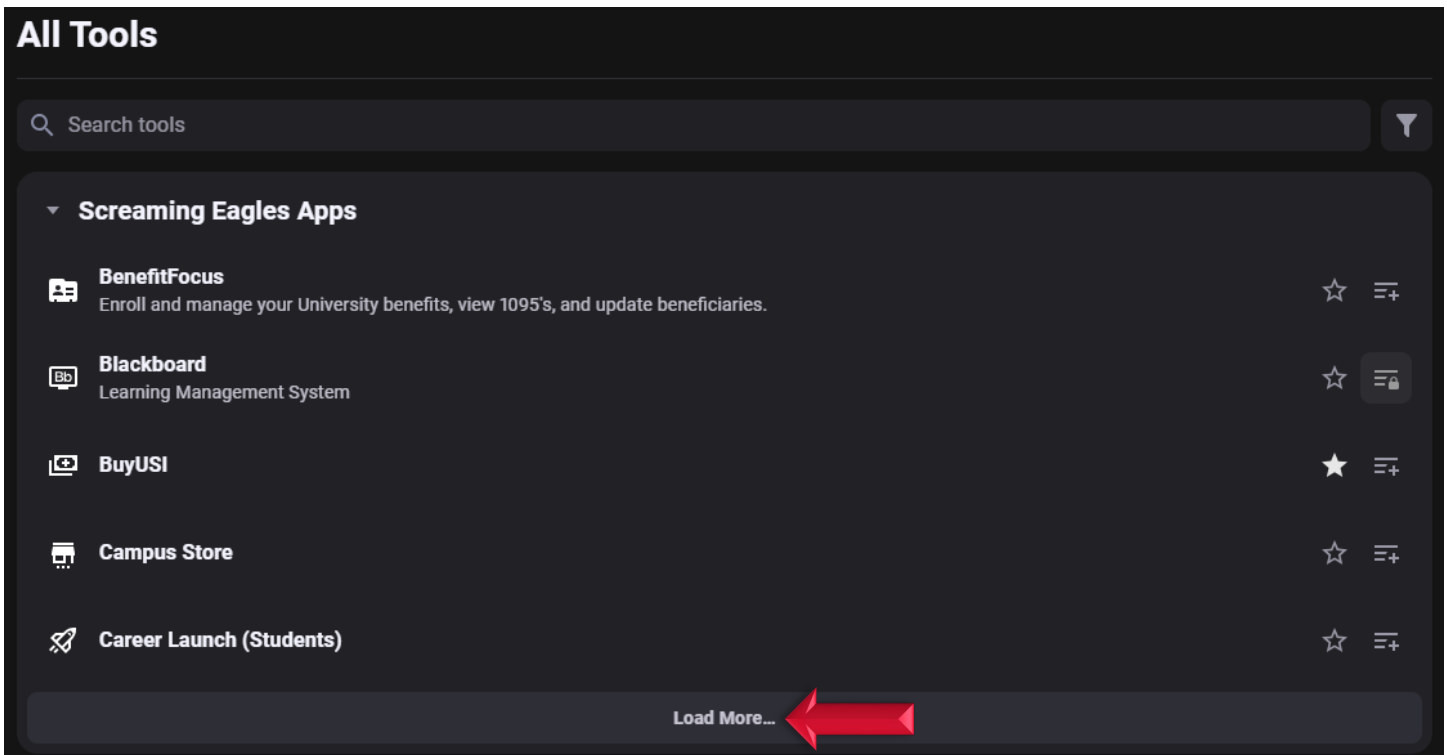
All Tools

Search tools

Screaming Eagles Apps

BenefitFocus
Enroll and manage your University benefits, view 1095's, and update beneficiaries.

Blackboard
Learning Management System

BuyUSI

Campus Store

Career Launch (Students)

Load More...